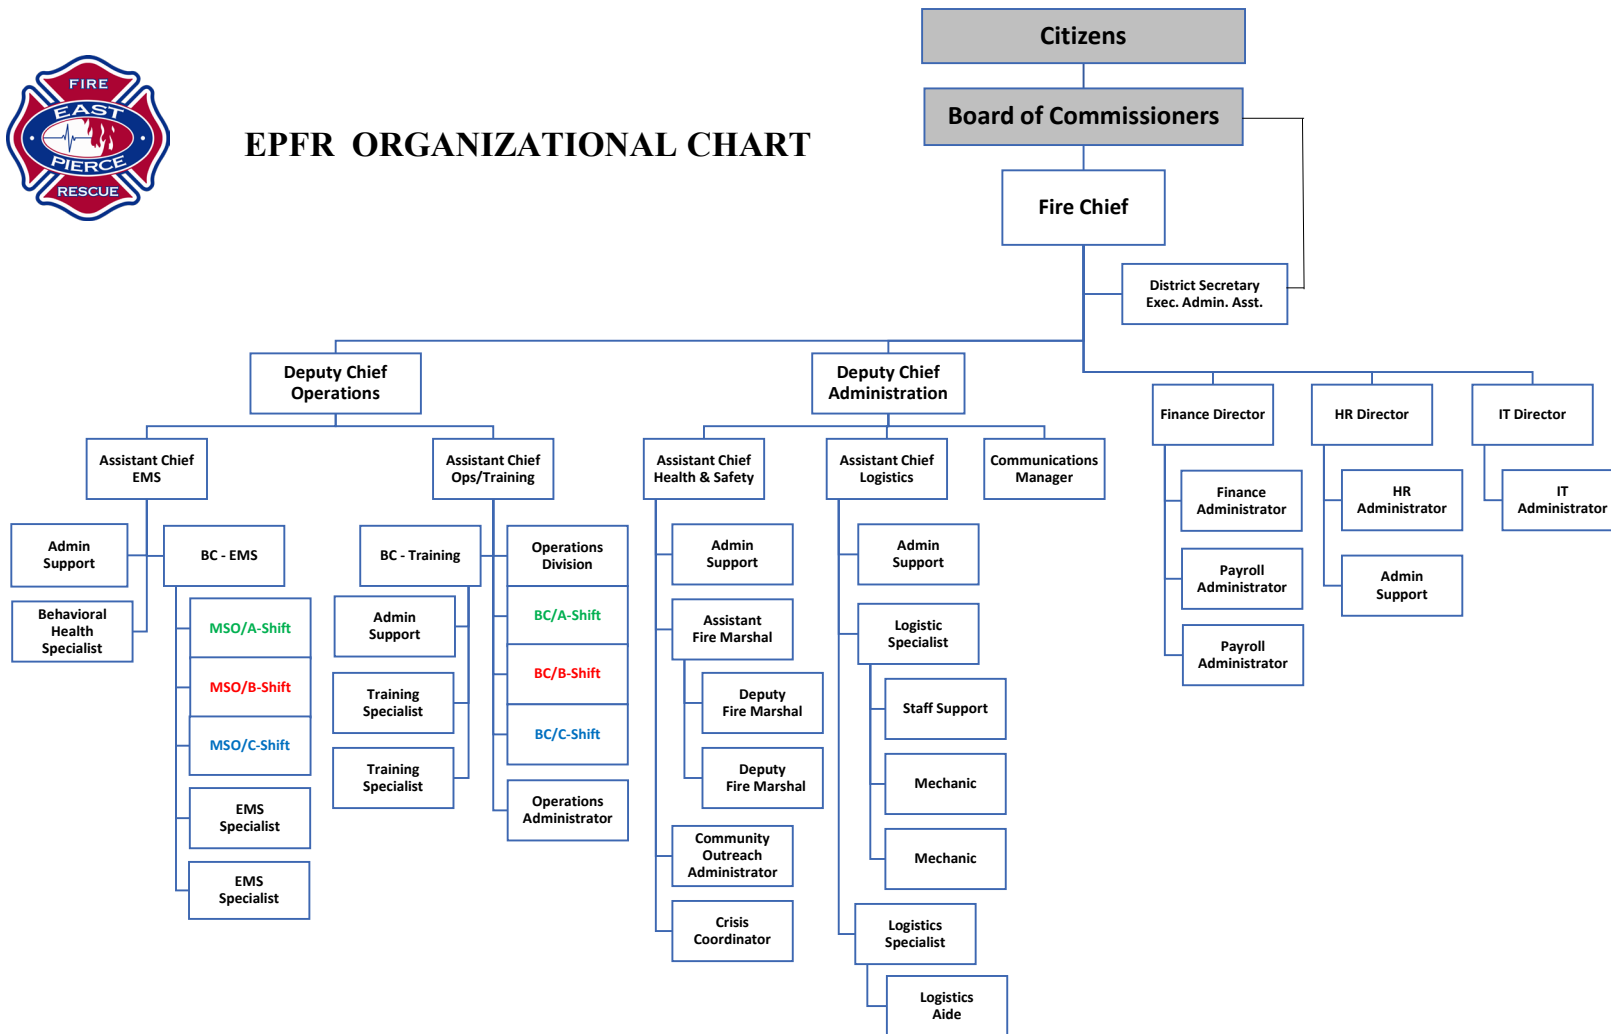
FIRE
EAST
PIERCE
RESCUE

EPFR ORGANIZATIONAL CHART

Citizens

Board of Commissioners

Fire Chief

District Secretary
Exec. Admin. Asst.

Deputy Chief
Operations

Deputy Chief
Administration

Finance Director

HR Director

IT Director

Assistant Chief
EMS

Assistant Chief
Ops/Training

Assistant Chief
Health & Safety

Assistant Chief
Logistics

Communications
Manager

Finance
Administrator

Payroll
Administrator

Payroll
Administrator

HR
Administrator

Admin
Support

IT
Administrator

Admin
Support

Behavioral
Health
Specialist

BC - EMS

MSO/A-Shift

MSO/B-Shift

MSO/C-Shift

EMS
Specialist

EMS
Specialist

BC - Training

Admin
Support

Training
Specialist

Training
Specialist

Operations
Division

BC/A-Shift

BC/B-Shift

BC/C-Shift

Operations
Administrator

Admin
Support

Assistant
Fire Marshal

Deputy
Fire Marshal

Deputy
Fire Marshal

Community
Outreach
Administrator

Crisis
Coordinator

Admin
Support

Logistic
Specialist

Staff Support

Mechanic

Mechanic

Logistics
Specialist

Logistics
Aide